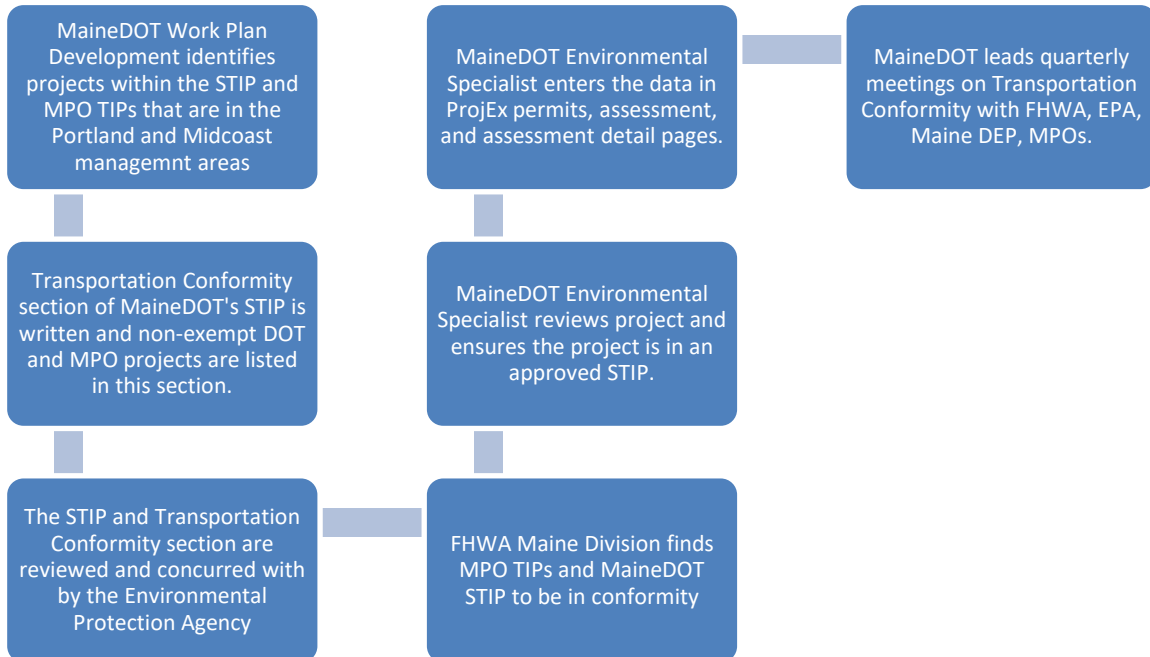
MaineDOT Work Plan Development identifies projects within the STIP and MPO TIPs that are in the Portland and Midcoast managemnt areas

Transportation Conformity section of MaineDOT's STIP is written and non-exempt DOT and MPO projects are listed in this section.

The STIP and Transportation Conformity section are reviewed and concurred with by the Environmental Protection Agency

FHWA Maine Division finds MPO TIPs and MaineDOT STIP to be in conformity

MaineDOT Environmental Specialist reviews project and ensures the project is in an approved STIP.

MaineDOT Environmental Specialist enters the data in ProjEx permits, assessment, and assessment detail pages.

MaineDOT leads quarterly meetings on Transportation Conformity with FHWA, EPA, Maine DEP, MPOs.